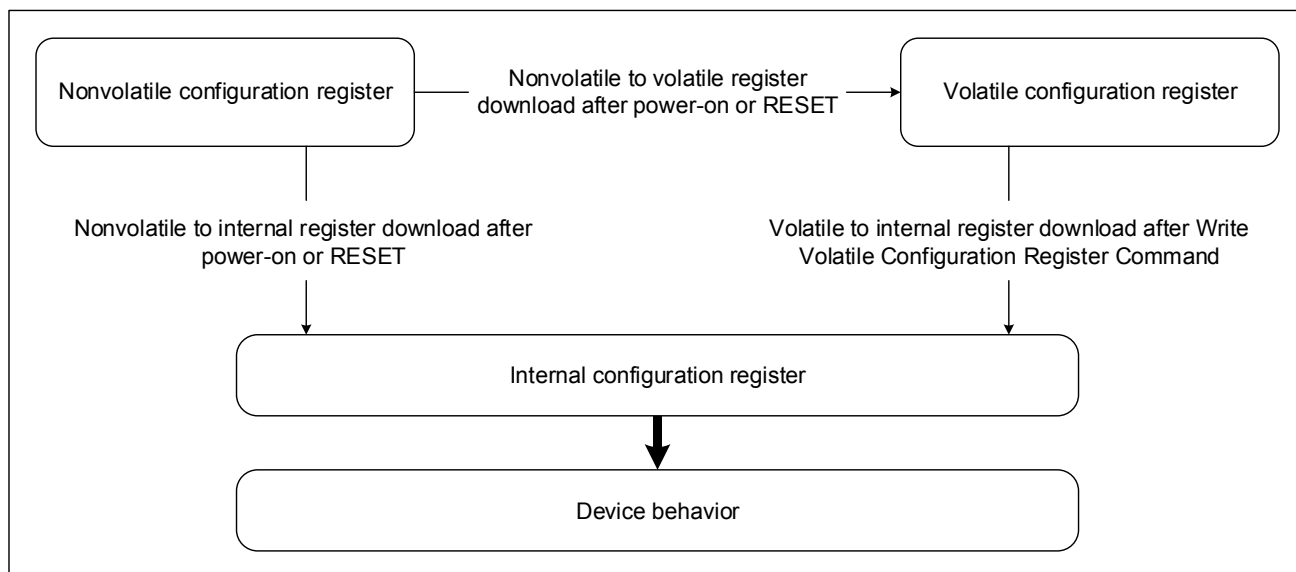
Nonvolatile configuration register

Nonvolatile to volatile register download after power-on or RESET

Volatile configuration register

Nonvolatile to internal register download after power-on or RESET

Volatile to internal register download after Write Volatile Configuration Register Command

Internal configuration register

Device behavior